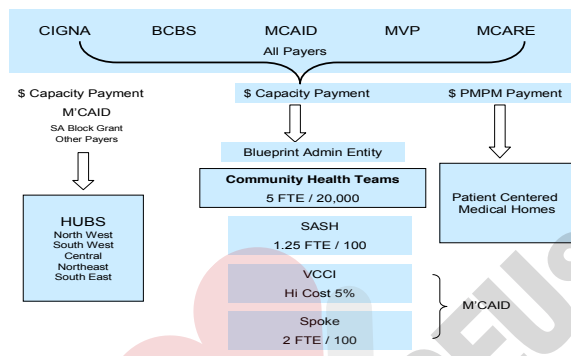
CIGNA BCBS MCAID MVP MCARE
All Payers

$ Capacity Payment
M'CAID
SA Block Grant
Other Payers

HUBS
North West
South West
Central
Northeast
South East

$ Capacity Payment

Blueprint Admin Entity

Community Health Teams
5 FTE / 20,000

SASH
1.25 FTE / 100

VCCI
Hi Cost 5%

Spoke
2 FTE / 100

M'CAID

$ PMPM Payment

Patient Centered Medical Homes